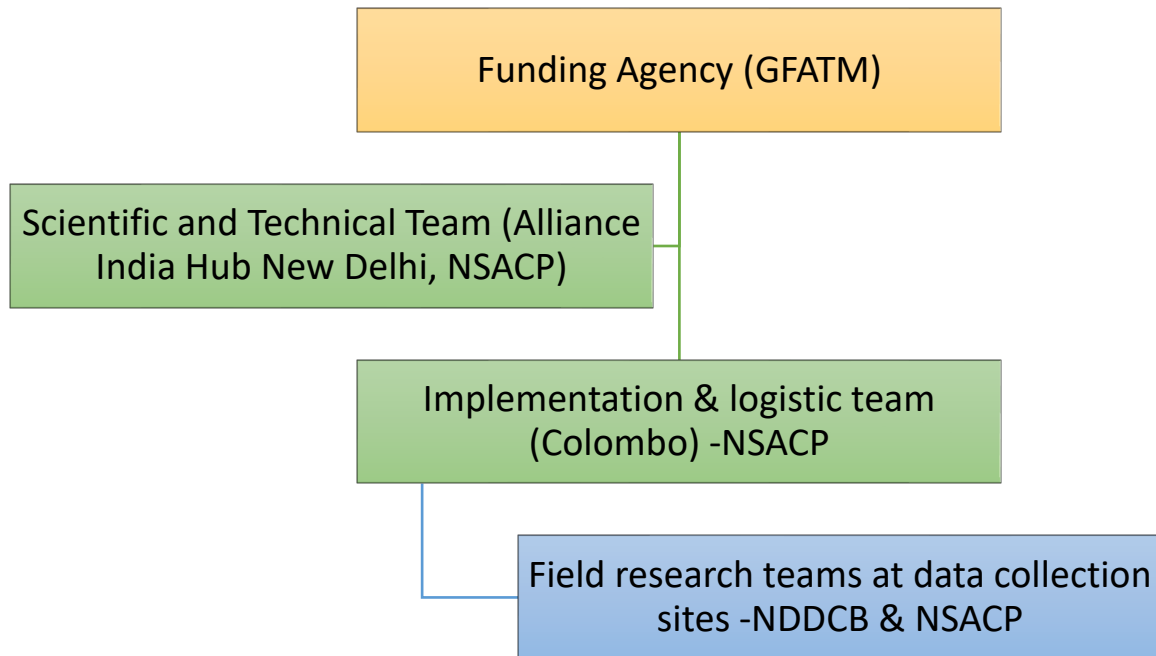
Funding Agency (GFATM)

Scientific and Technical Team (Alliance India Hub New Delhi, NSACP)

Implementation & logistic team (Colombo) -NSACP

Field research teams at data collection sites -NDDCB & NSACP